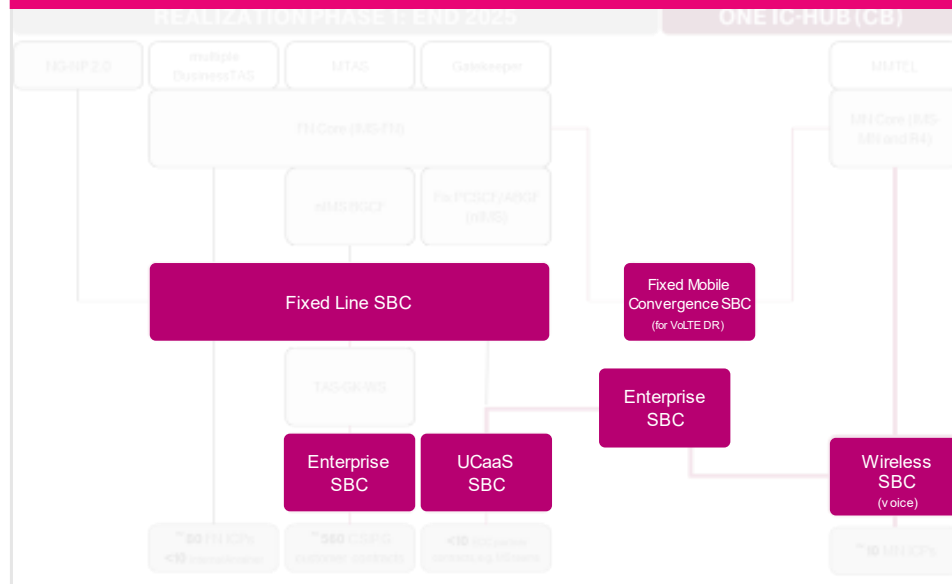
REALIZATIONPHASE 1: END 2025

ONE IC-HUB (CB)

NG-NP 2.0

multiple BusinessTAS

MTAS

Gatekeeper

MMTEL

FN Core (IMS-FN)

MN Core (IMS-MN and R4)

xIMS/BGCF

Fix PCSCF/ABGF (nIMS)

Fixed Line SBC

Fixed Mobile Convergence SBC (for VoLTE DR)

TAS-GK-WS

Enterprise SBC

Enterprise SBC

UCaaS SBC

Wireless SBC (voice)

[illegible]

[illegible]

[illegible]

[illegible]